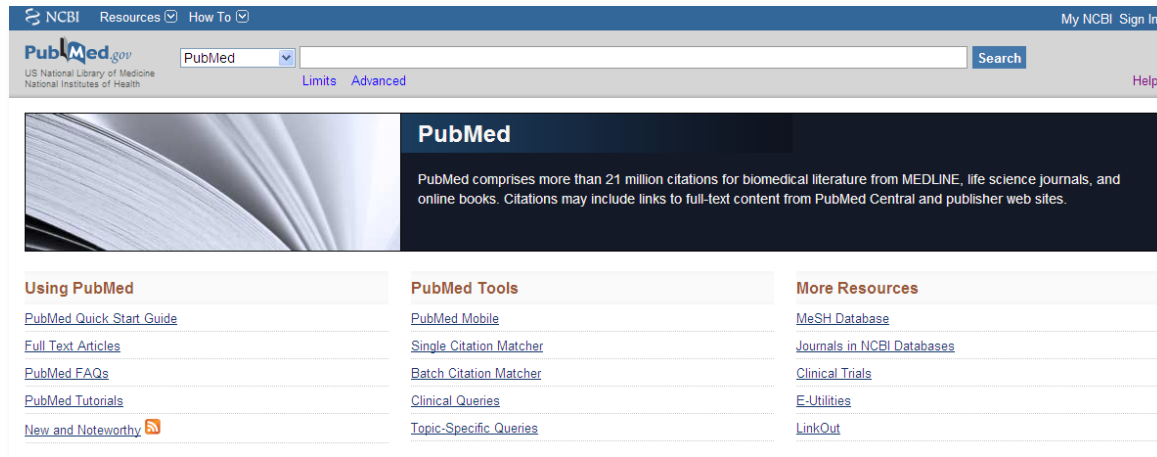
NCBI Resources How To

My NCBI Sign In

PubMed.gov
US National Library of Medicine
National Institutes of Health

PubMed

Search

Limits Advanced

Help

PubMed

PubMed comprises more than 21 million citations for biomedical literature from MEDLINE, life science journals, and online books. Citations may include links to full-text content from PubMed Central and publisher web sites.

Using PubMed

PubMed Quick Start Guide

Full Text Articles

PubMed FAQs

PubMed Tutorials

New and Noteworthy

PubMed Tools

PubMed Mobile

Single Citation Matcher

Batch Citation Matcher

Clinical Queries

Topic-Specific Queries

More Resources

MeSH Database

Journals in NCBI Databases

Clinical Trials

E-Utilities

LinkOut